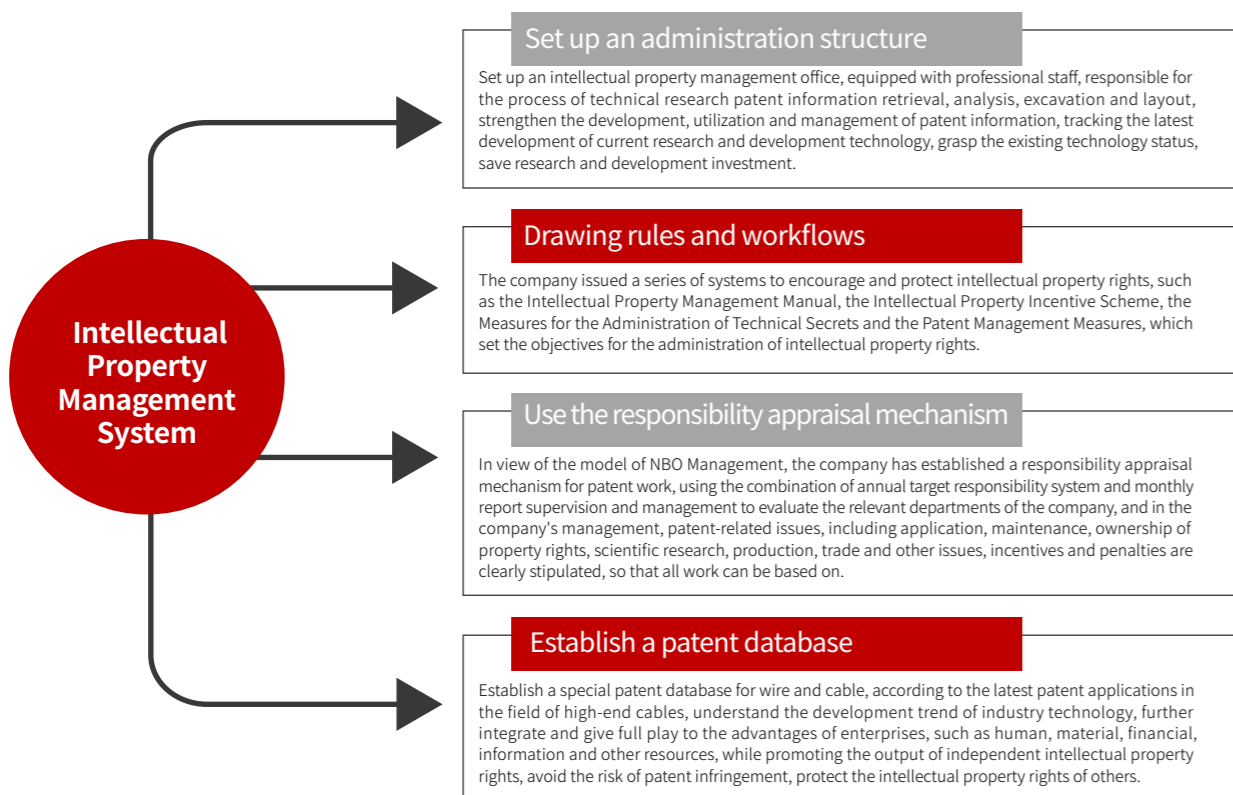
Intellectual Property Management System

Set up an administration structure

Set up an intellectual property management office, equipped with professional staff, responsible for the process of technical research patent information retrieval, analysis, excavation and layout, strengthen the development, utilization and management of patent information, tracking the latest development of current research and development technology, grasp the existing technology status, save research and development investment.

Drawing rules and workflows

The company issued a series of systems to encourage and protect intellectual property rights, such as the Intellectual Property Management Manual, the Intellectual Property Incentive Scheme, the Measures for the Administration of Technical Secrets and the Patent Management Measures, which set the objectives for the administration of intellectual property rights.

Use the responsibility appraisal mechanism

In view of the model of NBO Management, the company has established a responsibility appraisal mechanism for patent work, using the combination of annual target responsibility system and monthly report supervision and management to evaluate the relevant departments of the company, and in the company's management, patent-related issues, including application, maintenance, ownership of property rights, scientific research, production, trade and other issues, incentives and penalties are clearly stipulated, so that all work can be based on.

Establish a patent database

Establish a special patent database for wire and cable, according to the latest patent applications in the field of high-end cables, understand the development trend of industry technology, further integrate and give full play to the advantages of enterprises, such as human, material, financial, information and other resources, while promoting the output of independent intellectual property rights, avoid the risk of patent infringement, protect the intellectual property rights of others.